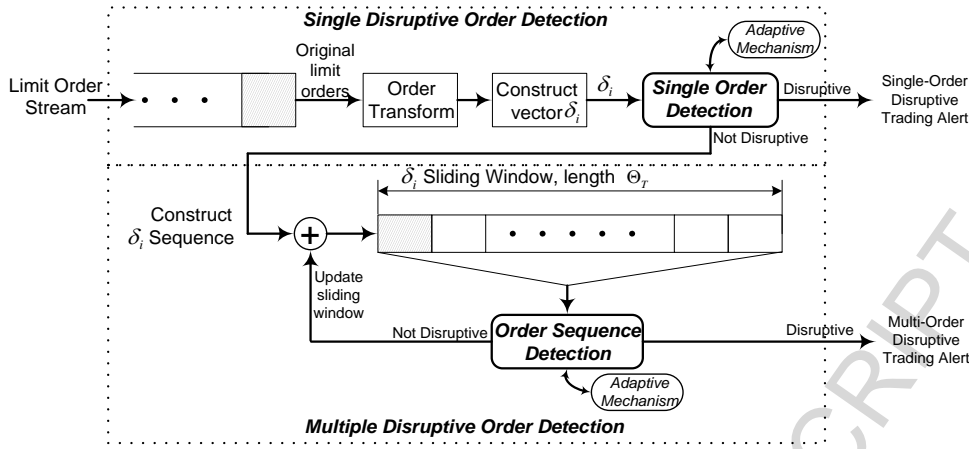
Single Disruptive Order Detection

Adaptive Mechanism

Limit Order Stream

Original limit orders

Order Transform

Construct vector $\delta_i$

$\delta_i$

Single Order Detection

Disruptive

Single-Order Disruptive Trading Alert

Not Disruptive

$\delta_i$ Sliding Window, length $\Theta_T$

Construct $\delta_i$ Sequence

Update sliding window

Not Disruptive

Order Sequence Detection

Disruptive

Multi-Order Disruptive Trading Alert

Adaptive Mechanism

Multiple Disruptive Order Detection